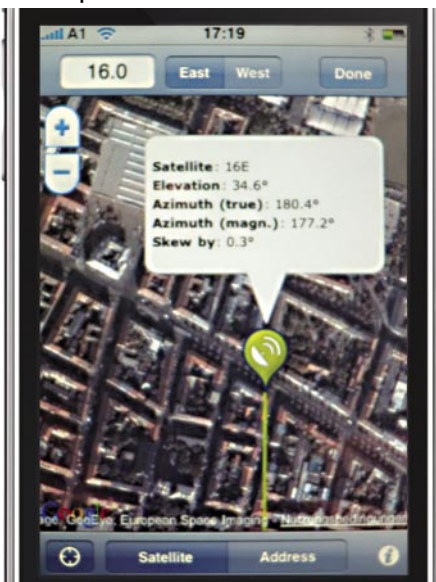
A1 17:19

16.0 East West Done

+
−

Satellite: 16E
Elevation: 34.6°
Azimuth (true): 180.4°
Azimuth (magn.): 177.2°
Skew by: 0.3°

Google GeoEye, European Space Imaging · Nutzungsbedingungen

Satellite Address